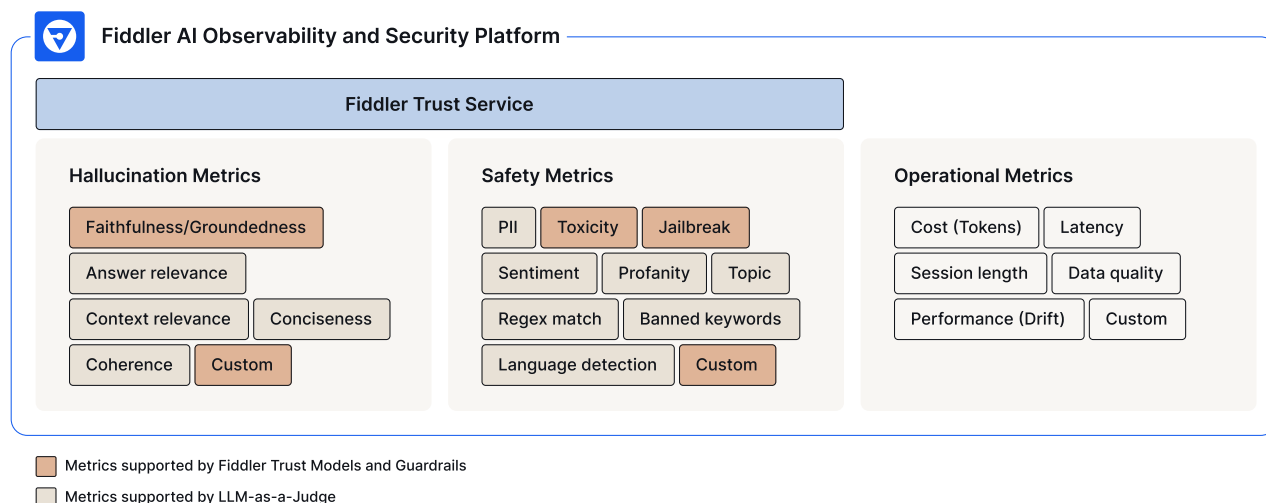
Fiddler AI Observability and Security Platform

Fiddler Trust Service

Hallucination Metrics

Faithfulness/Groundedness

Answer relevance

Context relevance

Conciseness

Coherence

Custom

Safety Metrics

PII

Toxicity

Jailbreak

Sentiment

Profanity

Topic

Regex match

Banned keywords

Language detection

Custom

Operational Metrics

Cost (Tokens)

Latency

Session length

Data quality

Performance (Drift)

Custom

Metrics supported by Fiddler Trust Models and Guardrails

Metrics supported by LLM-as-a-Judge